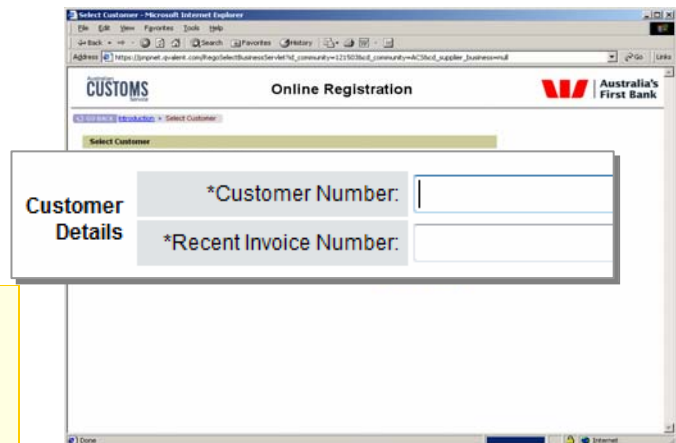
Select Customer - Microsoft Internet Explorer

File Edit View Favorites Tools Help

Back Search Favorites History

Address https://pnpnet.qvalent.com/RegoSelectBusinessServlet?id_community=121503bcd_community=ACSbcd_supplier_business=null

Go Links

Australian CUSTOMS Service

Online Registration

Australia's First Bank

GO BACK Introduction > Select Customer

Select Customer

Customer Details

*Customer Number:

*Recent Invoice Number:

Done

Internet